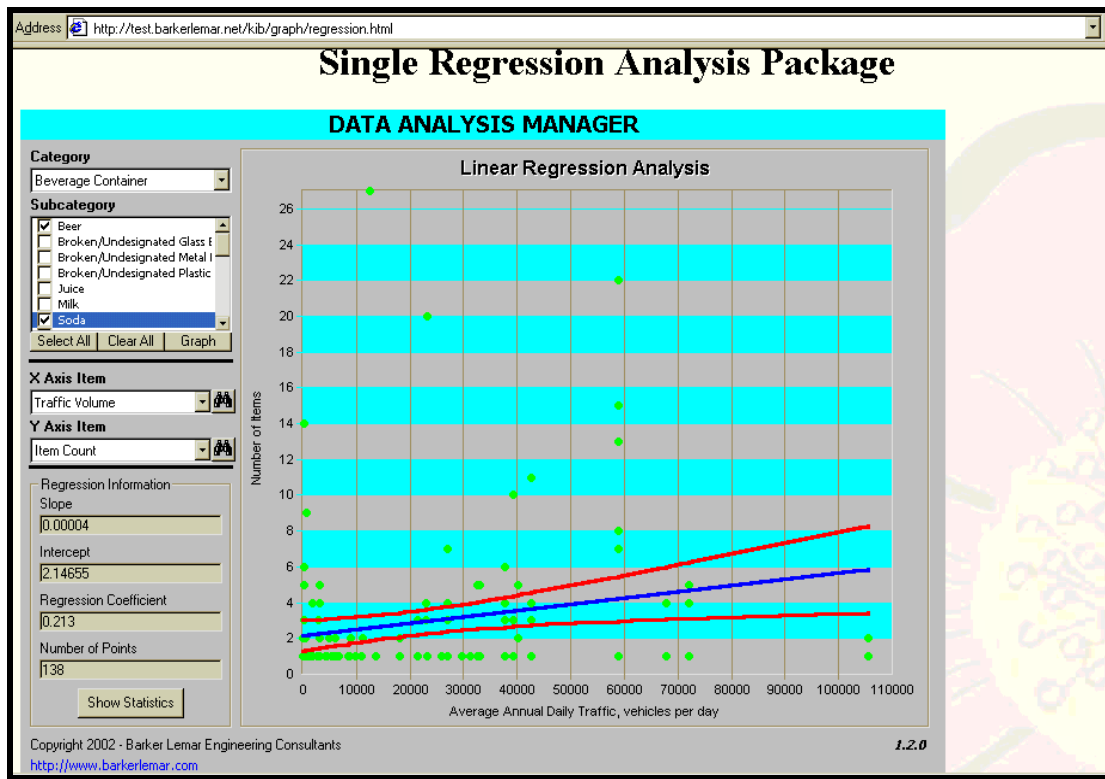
Address http://test.barkerlemar.net/kib/graph/regression.html

Single Regression Analysis Package

DATA ANALYSIS MANAGER

Category
Beverage Container
Subcategory
Beer
Broken/Undesignated Glass
Broken/Undesignated Metal
Broken/Undesignated Plastic
Juice
Milk
Soda
Select All | Clear All | Graph

X Axis Item
Traffic Volume
Y Axis Item
Item Count

Regression Information
Slope
0.00004
Intercept
2.14655
Regression Coefficient
0.213
Number of Points
138
Show Statistics

Linear Regression Analysis

Number of Items
26
24
22
20
18
16
14
12
10
8
6
4
2
0
0 10000 20000 30000 40000 50000 60000 70000 80000 90000 100000 110000
Average Annual Daily Traffic, vehicles per day

Copyright 2002 - Barker Lemar Engineering Consultants
1.2.0
http://www.barkerlemar.com